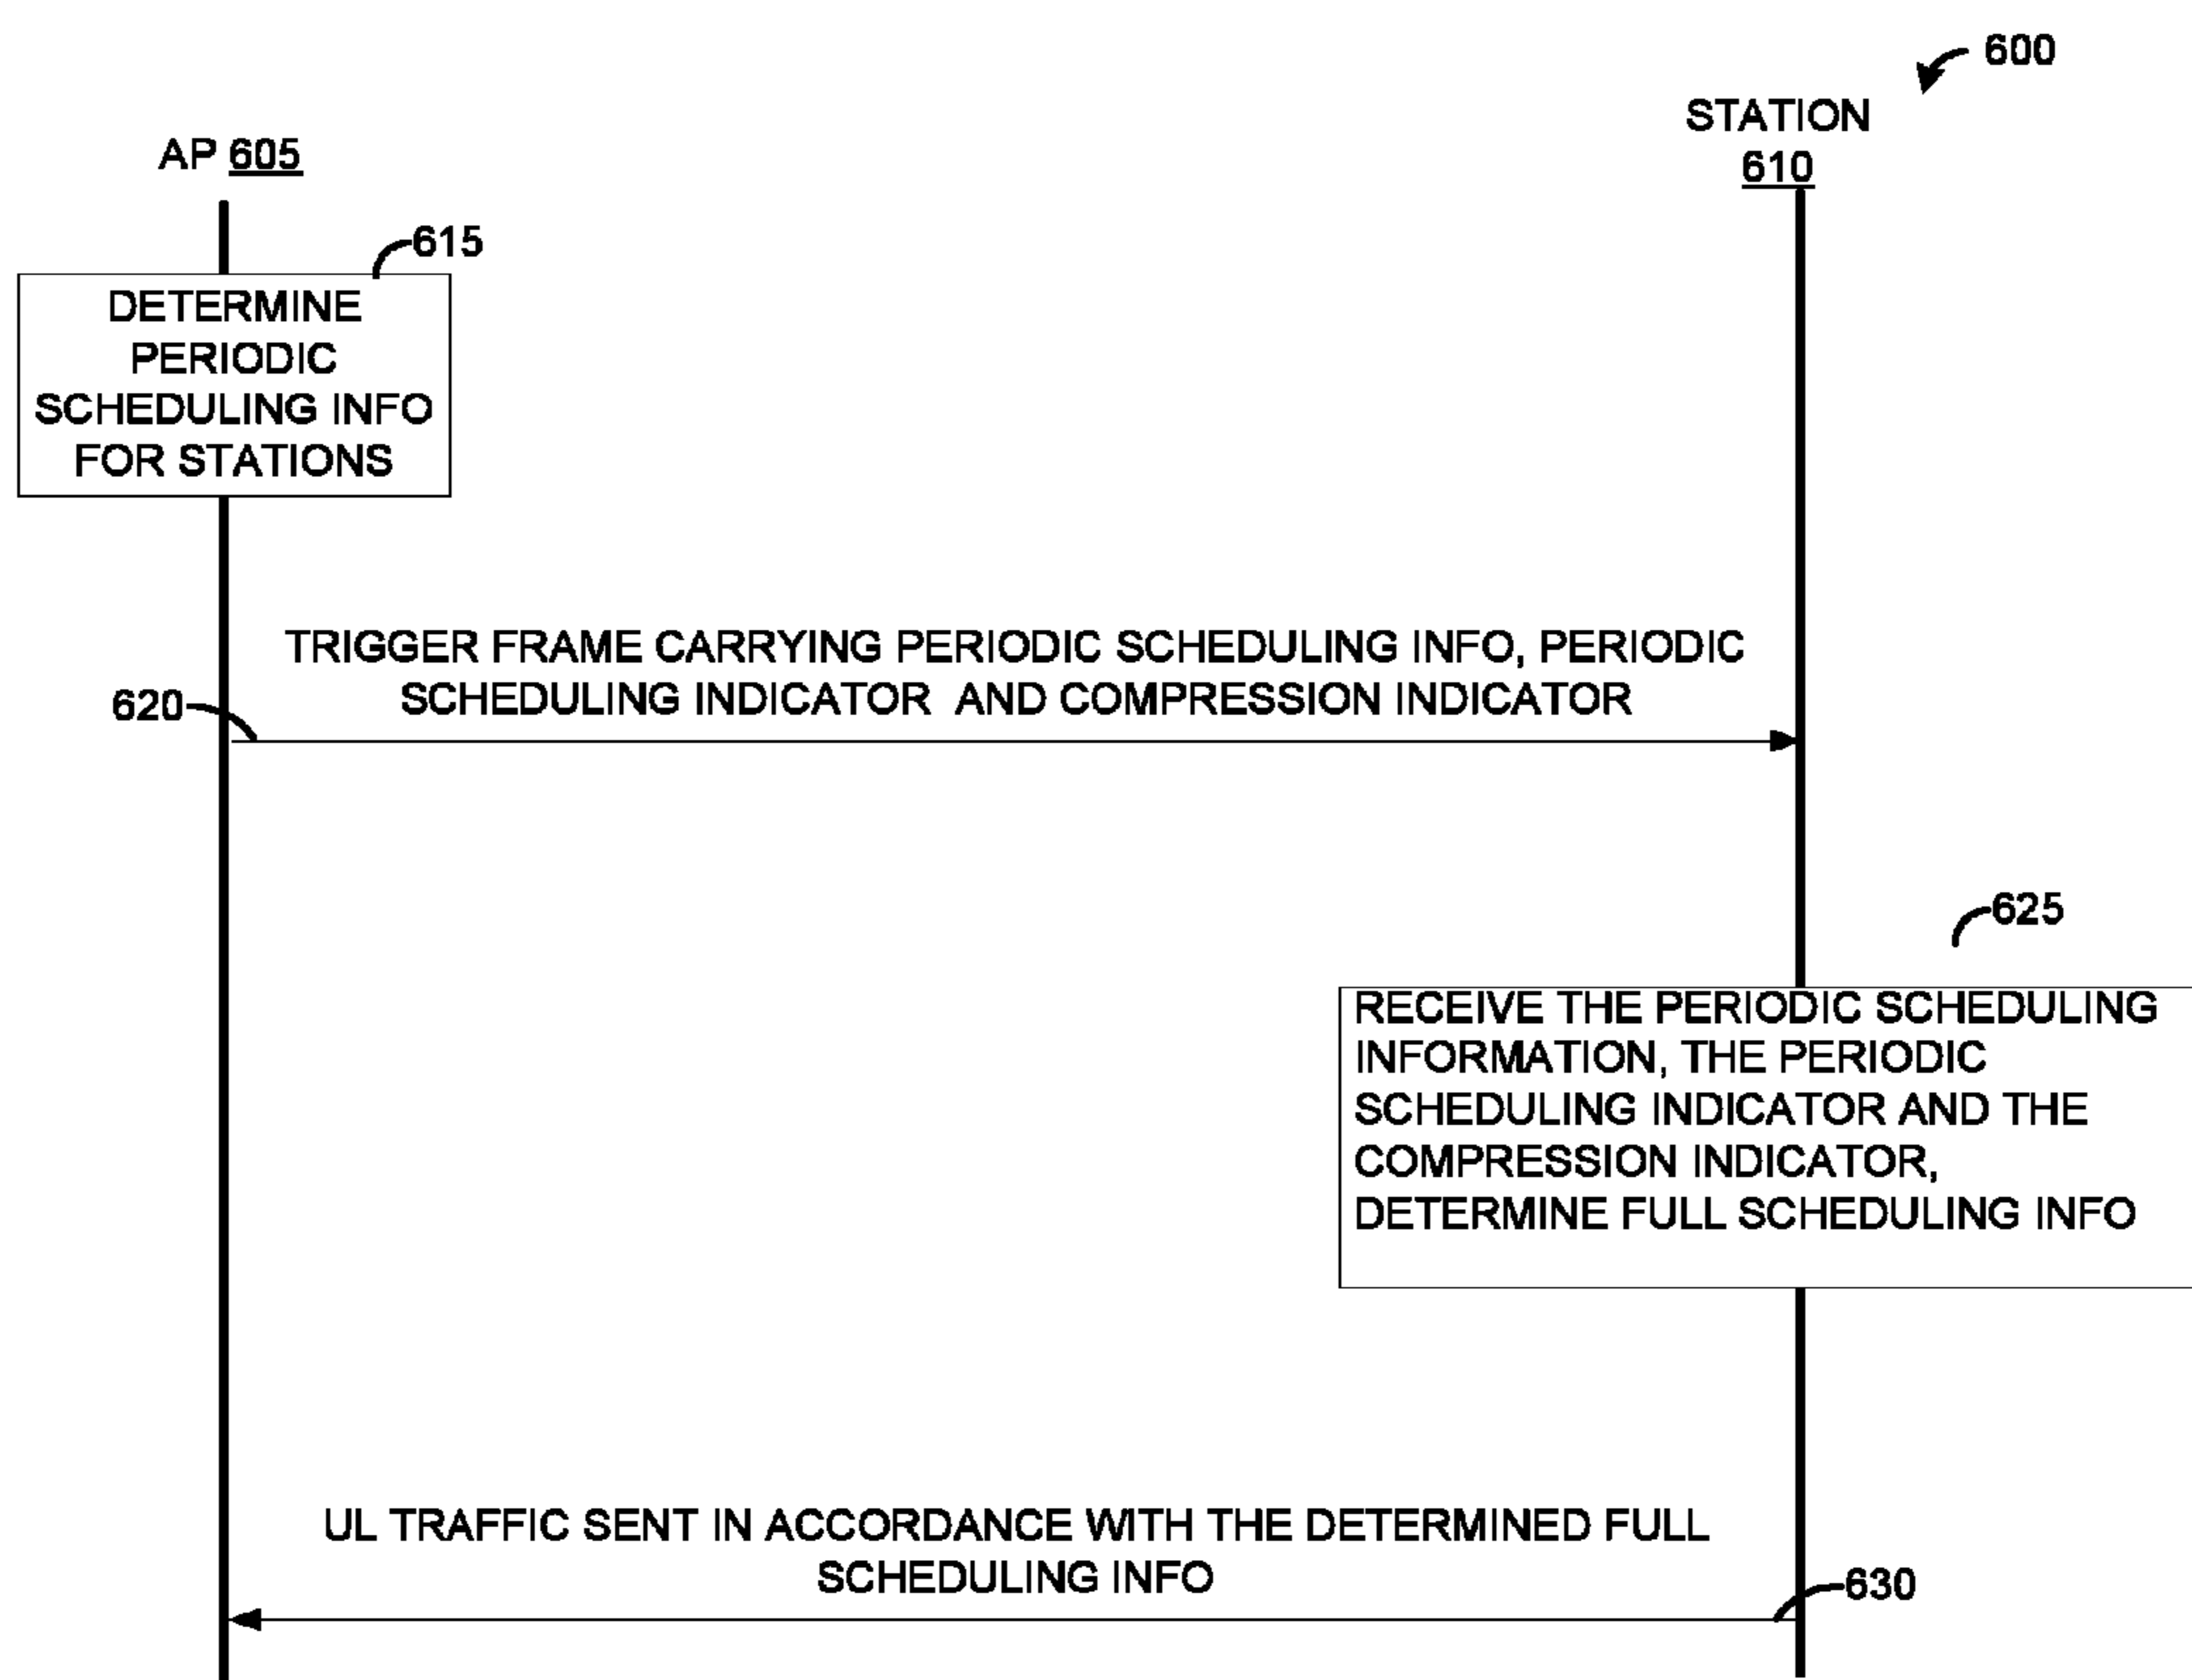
600

STATION 610

AP 605

615

DETERMINE PERIODIC SCHEDULING INFO FOR STATIONS

TRIGGER FRAME CARRYING PERIODIC SCHEDULING INFO, PERIODIC SCHEDULING INDICATOR AND COMPRESSION INDICATOR

620

625

RECEIVE THE PERIODIC SCHEDULING INFORMATION, THE PERIODIC SCHEDULING INDICATOR AND THE COMPRESSION INDICATOR, DETERMINE FULL SCHEDULING INFO

UL TRAFFIC SENT IN ACCORDANCE WITH THE DETERMINED FULL SCHEDULING INFO

630